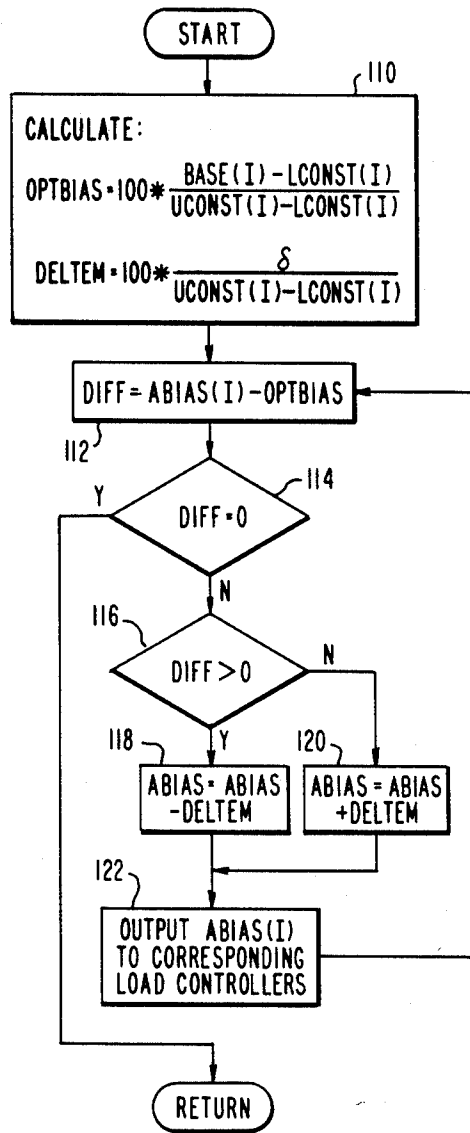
START

110

CALCULATE:

OPTBIAS = 100 $*$ $\frac{BASE(I) - LCONST(I)}{UCONST(I) - LCONST(I)}$

DELTEM = 100 $*$ $\frac{\delta}{UCONST(I) - LCONST(I)}$

DIFF = ABIAS(I) - OPTBIAS

112

114

Y

DIFF = 0

N

116

DIFF > 0

N

118

Y

120

ABIAS = ABIAS -DELTEM

ABIAS = ABIAS +DELTEM

122

OUTPUT ABIAS(I) TO CORRESPONDING LOAD CONTROLLERS

RETURN